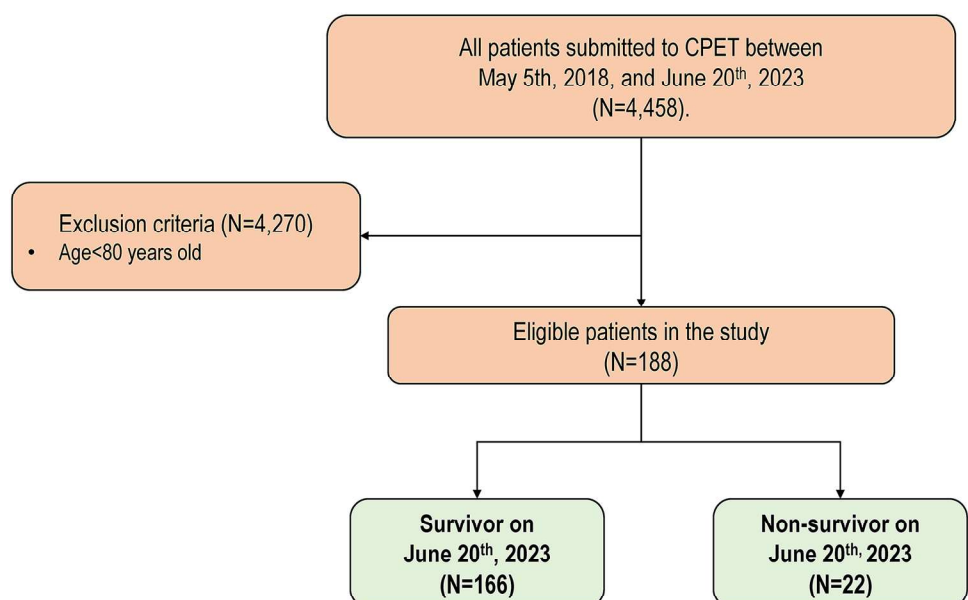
All patients submitted to CPET between May 5th, 2018, and June 20$^{th}$, 2023 (N=4,458).

Exclusion criteria (N=4,270)
• Age<80 years old

Eligible patients in the study (N=188)

Survivor on June 20$^{th}$, 2023 (N=166)

Non-survivor on June 20$^{th,}$ 2023 (N=22)